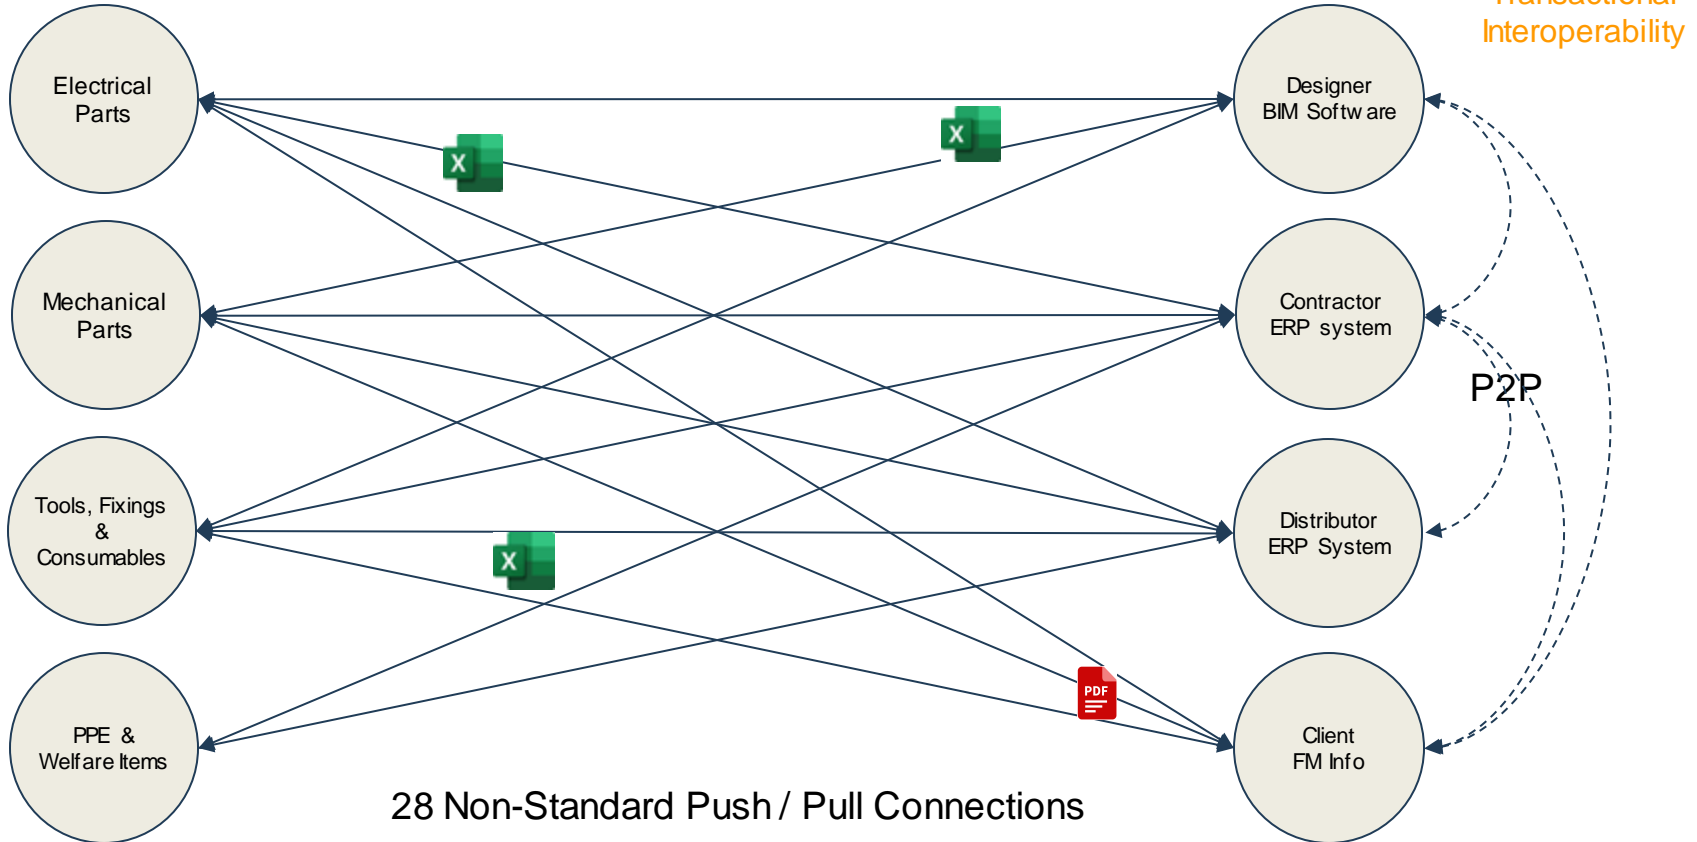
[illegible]
Interoperability

Electrical Parts

Designer BIM Softw are

X

X

Mechanical Parts

Contractor ERP system

P2P

Tools, Fixings & Consumables

Distributor ERP System

X

PPE & Welfare Items

PDF

Client FM Info

28 Non-Standard Push / Pull Connections